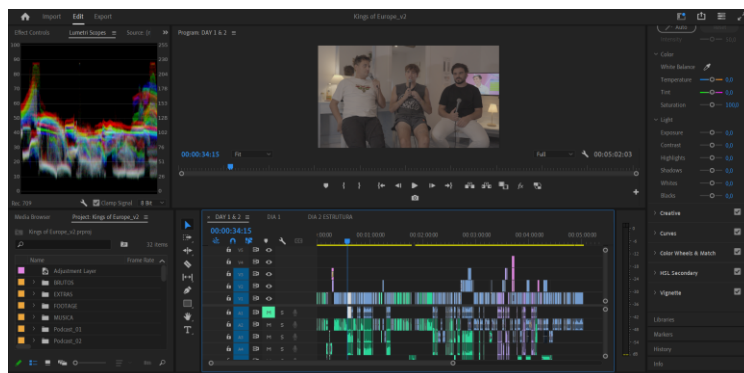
Import Edit Export

Kings of Europe_v2

Effect Controls Lumetri Scopes ≡ Source: (r

Program: DAY 1 & 2 ≡

100
90
80
70
60
50
40
30
20
10
0

255
230
204
178
153
128
102
76
51
26
0

Rec. 709

Clamp Signal 8 Bit

00:00:34:15

Fit

Full

00:05:02:03

Auto

Color

White Balance

Temperature 0.0

Tint 0.0

Saturation 100.0

Light

Exposure 0.0

Contrast 0.0

Highlights 0.0

Shadows 0.0

Whites 0.0

Blacks 0.0

Creative

Curves

Color Wheels & Match

HSL Secondary

Vignette

Libraries

Markers

History

Info

Media Browser Project: Kings of Europe_v2 ≡

Kings of Europe_v2.prproj

12 items

Name Frame Rate

Adjustment Layer

BRUTOS

EXTRAS

FOOTAGE

MUSICA

Podcast_01

Podcast_02

DAY 1 & 2 ≡ DIA 1 DIA 2 ESTRUTURA

00:00:34:15

:00:00 00:01:00:00 00:02:00:00 00:03:00:00 00:04:00:00 00:05:00:00

-6
-12
-18
-24
-30
-36
-42
-48
-54
dB